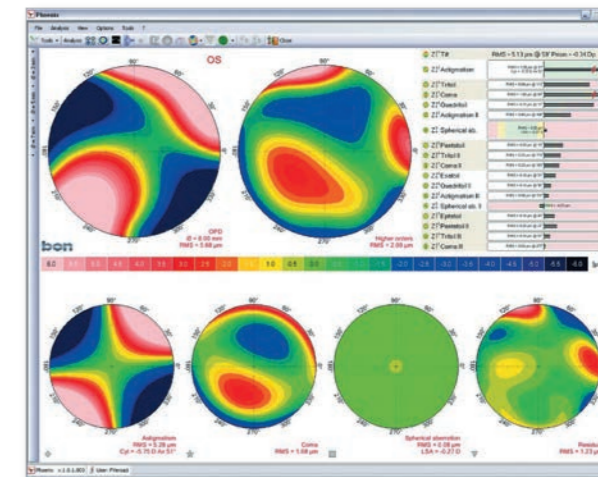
Phoenix

File Analysis View Options Tools ?

Tools Analyze Close

OS

90°
120°
150°
180°
210°
240°
270°
300°
330°
60°
30°

OPD
Ø = 6.00 mm
RMS = 5.68 µm

Higher orders
RMS = 2.05 µm

bon

Tilt
RMS = 5.13 µm @ 59° Prism = -0.34 Dp

Astigmatism
Trifoil
Coma
Quadrifoil
Astigmatism II
Spherical ab.
Pentafoil
Trifoil II
Coma II
Exafoil
Quadrifoil II
Astigmatism III
Spherical ab. II
Eptafoil
Pentafoil II
Trifoil III
Coma III

6.0 5.5 5.0 4.5 4.0 3.5 3.0 2.5 2.0 1.5 1.0 0.5 0.0 -0.5 -1.0 -1.5 -2.0 -2.5 -3.0 -3.5 -4.0 -4.5 -5.0 -5.5 -6.0

Astigmatism
RMS = 5.28 µm
Cyl = -5.75 D Ax 51°

Coma
RMS = 1.68 µm

Spherical aberration
RMS = 0.28 µm
LSA = -0.27 D

Residual
RMS = 1.23 µm

Phoenix v.1.0.1.803 User Phoenix